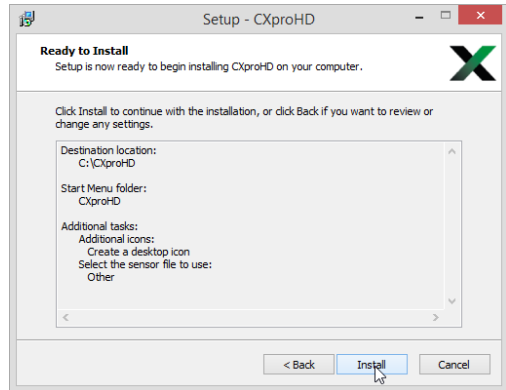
Setup - CXproHD

Ready to Install
Setup is now ready to begin installing CXproHD on your computer.

Click Install to continue with the installation, or click Back if you want to review or change any settings.

Destination location:
C:\CXproHD

Start Menu folder:
CXproHD

Additional tasks:
Additional icons:
Create a desktop icon
Select the sensor file to use:
Other

< Back
Install
Cancel